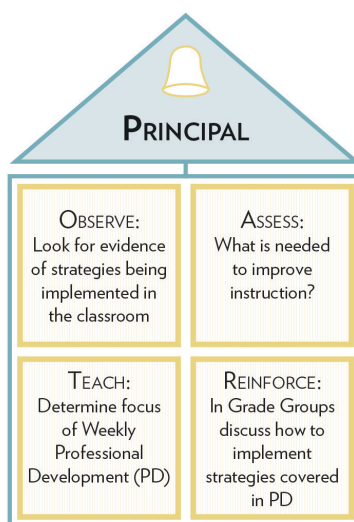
Principal

Observe:
Look for evidence of strategies being implemented in the classroom

Assess:
What is needed to improve instruction?

Teach:
Determine focus of Weekly Professional Development (PD)

Reinforce:
In Grade Groups discuss how to implement strategies covered in PD